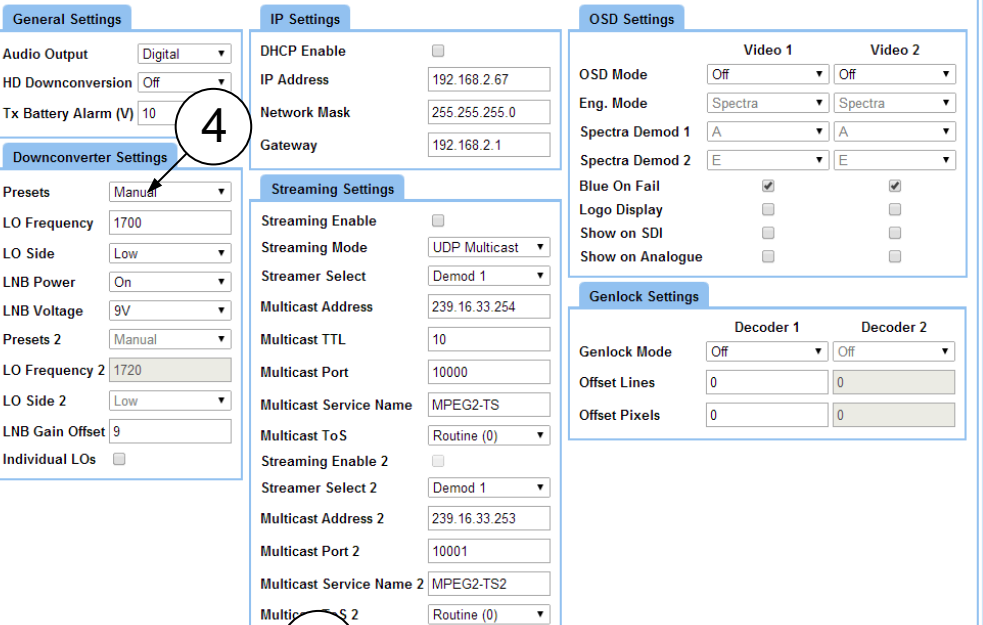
General Settings

| | |
|---|---|
| Audio Output | Digital |
| HD Downconversion | Off |
| Tx Battery Alarm (V) | 10 |

4

Downconverter Settings

| | |
|---|---|
| Presets | Manual |
| LO Frequency | 1700 |
| LO Side | Low |
| LNB Power | On |
| LNB Voltage | 9V |
| Presets 2 | Manual |
| LO Frequency 2 | 1720 |
| LO Side 2 | Low |
| LNB Gain Offset | 9 |
| Individual LOs | |

IP Settings

| | |
|---|---|
| DHCP Enable | |
| IP Address | 192.168.2.67 |
| Network Mask | 255.255.255.0 |
| Gateway | 192.168.2.1 |

Streaming Settings

| | |
|---|---|
| Streaming Enable | |
| Streaming Mode | UDP Multicast |
| Streamer Select | Demod 1 |
| Multicast Address | 239.16.33.254 |
| Multicast TTL | 10 |
| Multicast Port | 10000 |
| Multicast Service Name | MPEG2-TS |
| Multicast ToS | Routine (0) |
| Streaming Enable 2 | |
| Streamer Select 2 | Demod 1 |
| Multicast Address 2 | 239.16.33.253 |
| Multicast Port 2 | 10001 |
| Multicast Service Name 2 | MPEG2-TS2 |
| Multic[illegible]S 2 | Routine (0) |

OSD Settings

| | Video 1 | Video 2 |
|---|---|---|
| OSD Mode | Off | Off |
| Eng. Mode | Spectra | Spectra |
| Spectra Demod 1 | A | A |
| Spectra Demod 2 | E | E |
| Blue On Fail | ✓ | ✓ |
| Logo Display | | |
| Show on SDI | | |
| Show on Analogue | | |

Genlock Settings

| | Decoder 1 | Decoder 2 |
|---|---|---|
| Genlock Mode | Off | Off |
| Offset Lines | 0 | 0 |
| Offset Pixels | 0 | 0 |